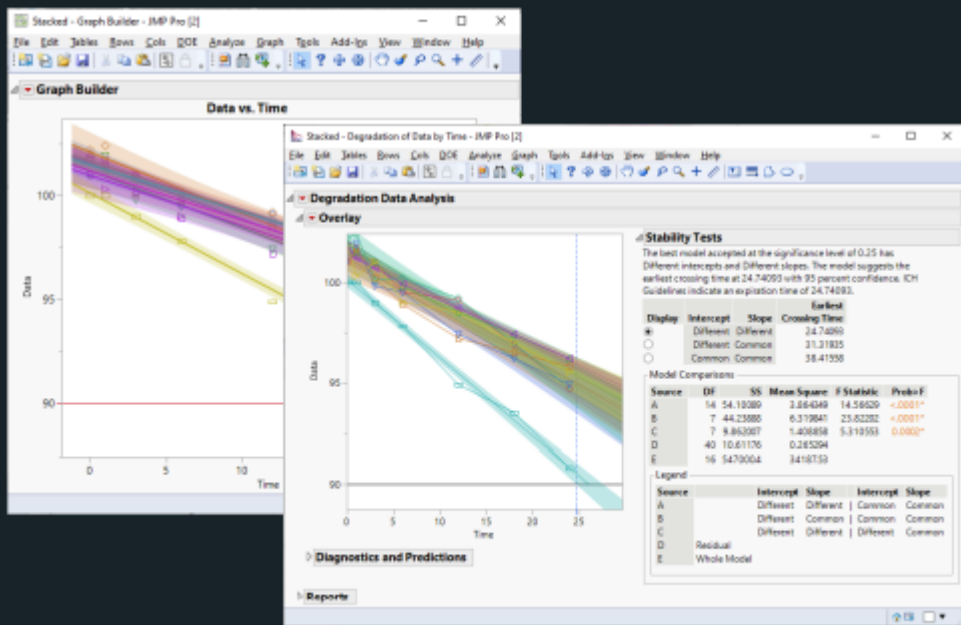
Stacked - Graph Builder - JMP Pro [2]

File Edit Tables Rows Cols DOE Analyze Graph Tools Add-Ins View Window Help

Graph Builder

Data vs. Time

100

95

90

Data

0

5

10

Time

Stacked - Degradation of Data by Time - JMP Pro [2]

File Edit Tables Rows Cols DOE Analyze Graph Tools Add-Ins View Window Help

Degradation Data Analysis

Overlay

100

95

90

Data

0 5 10 15 20 25

Time

Stability Tests

The best model accepted at the significance level of 0.25 has Different intercepts and Different slopes. The model suggests the earliest crossing time at 24.74093 with 95 percent confidence. ICH Guidelines indicate an expiration time of 24.74093.

| Display | Intercept | Slope | Earliest Crossing Time |
|---|---|---|---|
| ◉ | Different | Different | 24.74093 |
| ○ | Different | Common | 31.31835 |
| ○ | Common | Common | 38.41558 |

Model Comparisons

| Source | DF | SS | Mean Square | F Statistic | Prob>F |
|---|---|---|---|---|---|
| A | 14 | 54.10089 | 3.864349 | 14.56629 | <.0001* |
| B | 7 | 44.23888 | 6.319841 | 23.82282 | <.0001* |
| C | 7 | 9.862007 | 1.408858 | 5.310553 | 0.0002* |
| D | 40 | 10.61176 | 0.265294 | | |
| E | 16 | 5470004 | 34187.53 | | |

Legend

| Source | | Intercept | Slope | Intercept | Slope |
|---|---|---|---|---|---|
| A | | Different | Different | Common | Common |
| B | | Different | Common | Common | Common |
| C | | Different | Different | Different | Common |
| D | Residual | | | | |
| E | Whole Model | | | | |

Diagnostics and Predictions

Reports